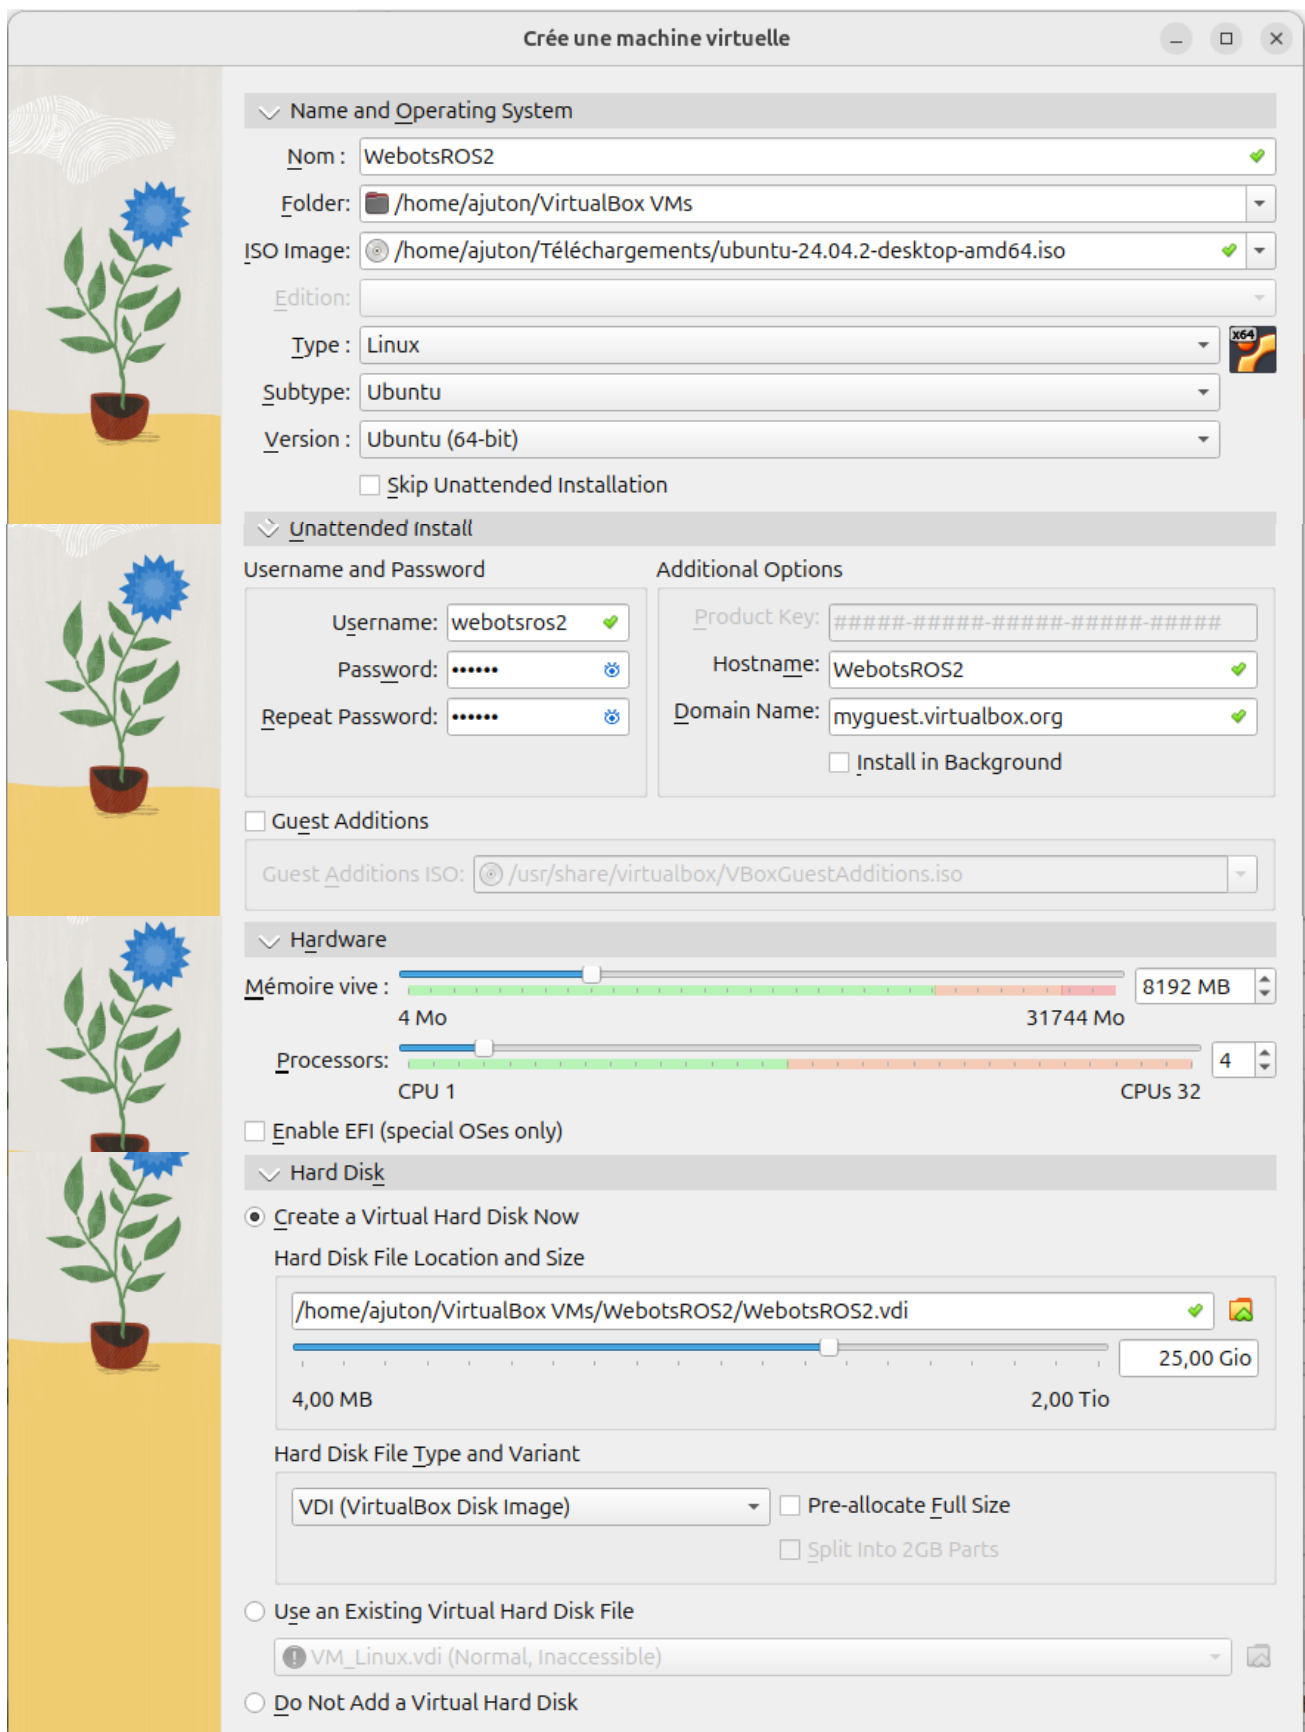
Crée une machine virtuelle

Name and Operating System

Nom : WebotsROS2

Folder: /home/ajuton/VirtualBox VMs

ISO Image: /home/ajuton/Téléchargements/ubuntu-24.04.2-desktop-amd64.iso

Edition:

Type : Linux

x64

Subtype: Ubuntu

Version : Ubuntu (64-bit)

Skip Unattended Installation

Unattended Install

Username and Password

Username: webotsros2

Password: ••••••

Repeat Password: ••••••

Additional Options

Product Key: #####-#####-#####-#####-#####

Hostname: WebotsROS2

Domain Name: myguest.virtualbox.org

Install in Background

Guest Additions

Guest Additions ISO: /usr/share/virtualbox/VBoxGuestAdditions.iso

Hardware

Mémoire vive : 8192 MB

4 Mo 31744 Mo

Processors: 4

CPU 1 CPUs 32

Enable EFI (special OSes only)

Hard Disk

Create a Virtual Hard Disk Now

Hard Disk File Location and Size

/home/ajuton/VirtualBox VMs/WebotsROS2/WebotsROS2.vdi

25,00 Gio

4,00 MB 2,00 Tio

Hard Disk File Type and Variant

VDI (VirtualBox Disk Image)

Pre-allocate Full Size

Split Into 2GB Parts

Use an Existing Virtual Hard Disk File

VM_Linux.vdi (Normal, Inaccessible)

Do Not Add a Virtual Hard Disk